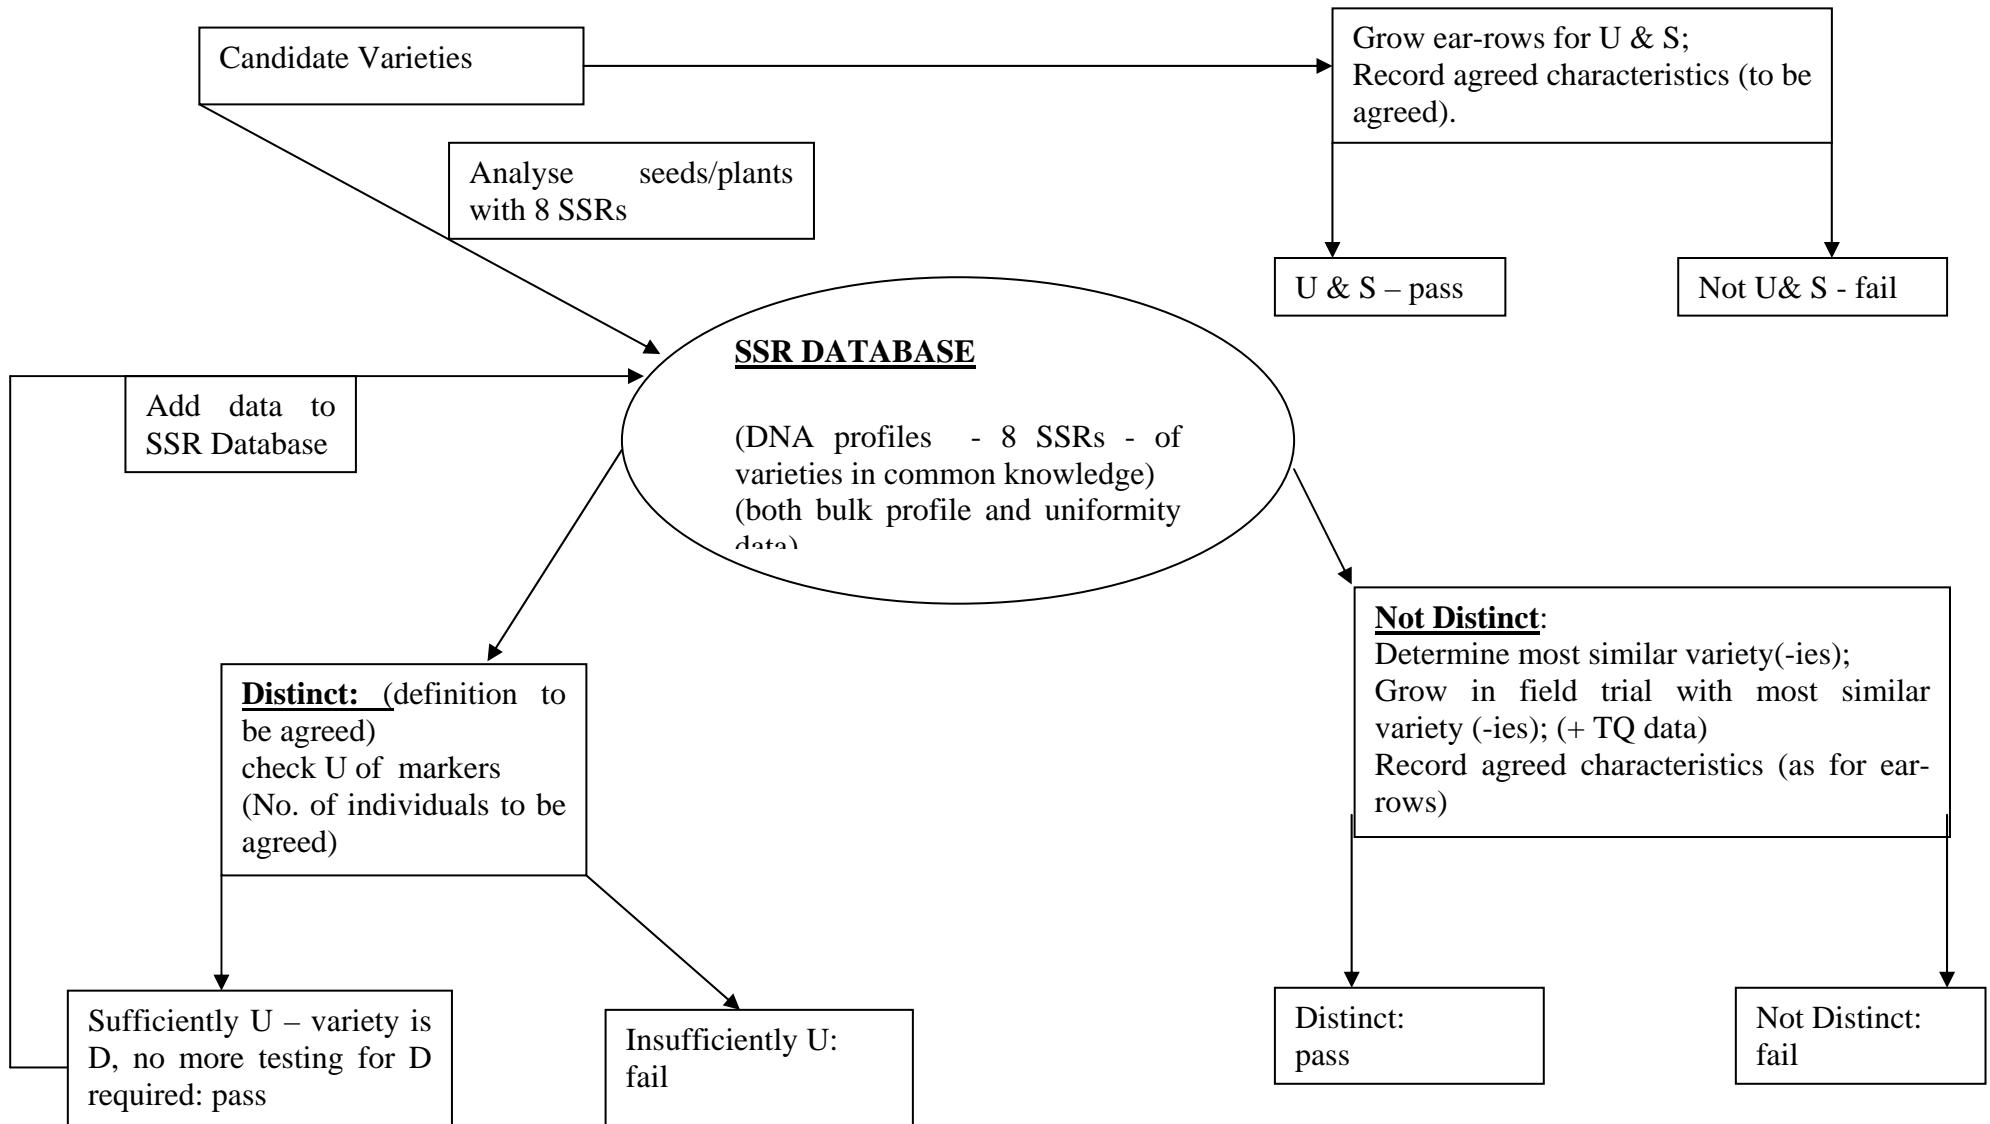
Candidate Varieties

Grow ear-rows for U & S; Record agreed characteristics (to be agreed).

Analyse seeds/plants with 8 SSRs

U & S – pass

Not U& S - fail

**SSR DATABASE**

(DNA profiles - 8 SSRs - of varieties in common knowledge) (both bulk profile and uniformity data)

Add data to SSR Database

**Not Distinct**: Determine most similar variety(-ies); Grow in field trial with most similar variety (-ies); (+ TQ data) Record agreed characteristics (as for ear-rows)

**Distinct:** (definition to be agreed) check U of markers (No. of individuals to be agreed)

Sufficiently U – variety is D, no more testing for D required: pass

Insufficiently U: fail

Distinct: pass

Not Distinct: fail